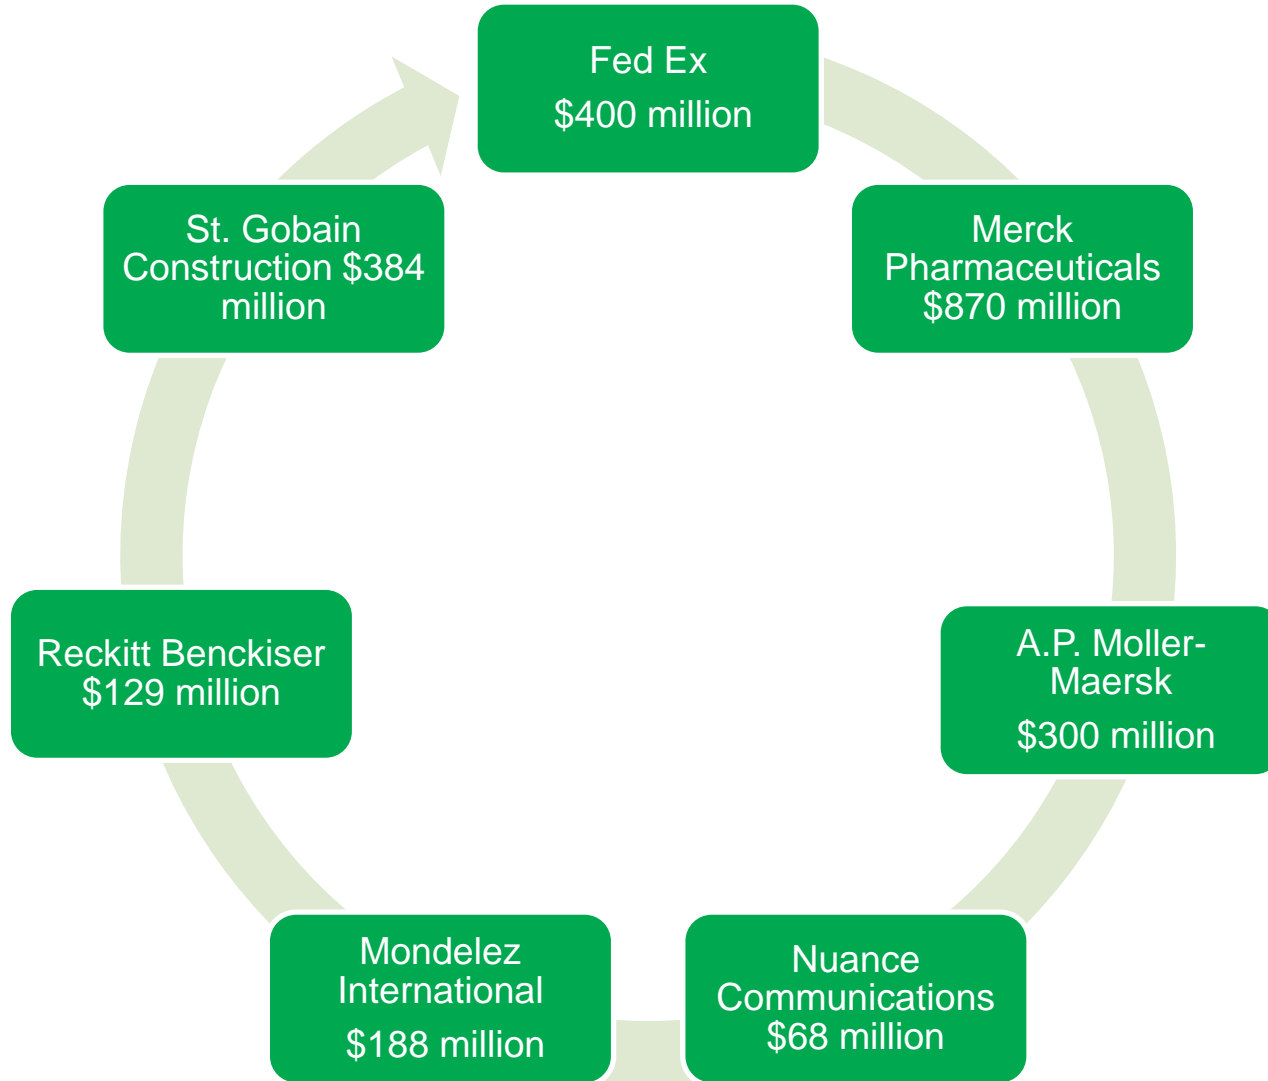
Fed Ex
$400 million

Merck Pharmaceuticals
$870 million

A.P. Moller-Maersk
$300 million

Nuance Communications
$68 million

Mondelez International
$188 million

Reckitt Benckiser
$129 million

St. Gobain Construction $384 million